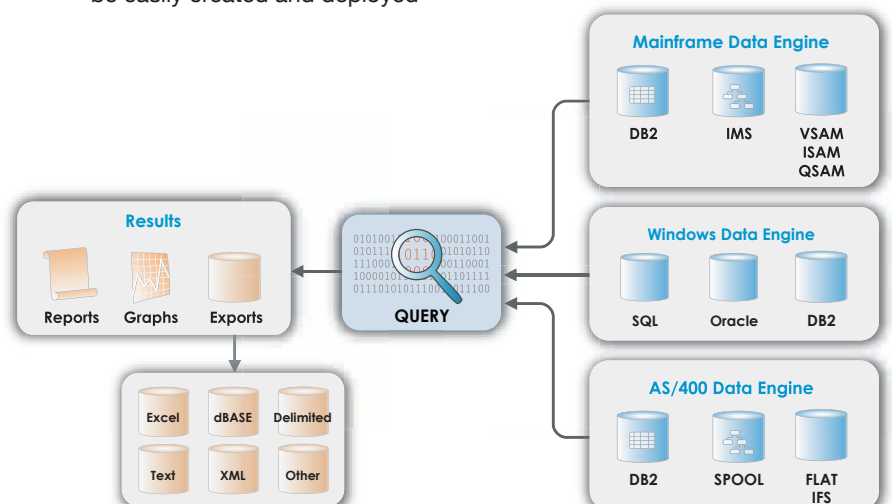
Mainframe Data Engine

DB2

IMS

VSAM
ISAM
QSAM

Results

Reports

Graphs

Exports

01010011010100011001
0101110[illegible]01010110
11100010110100110001
10000101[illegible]01101111
01110101011100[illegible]011100

QUERY

Windows Data Engine

SQL

Oracle

DB2

Excel

dBASE

Delimited

Text

XML

Other

AS/400 Data Engine

DB2

SPOOL

FLAT
IFS